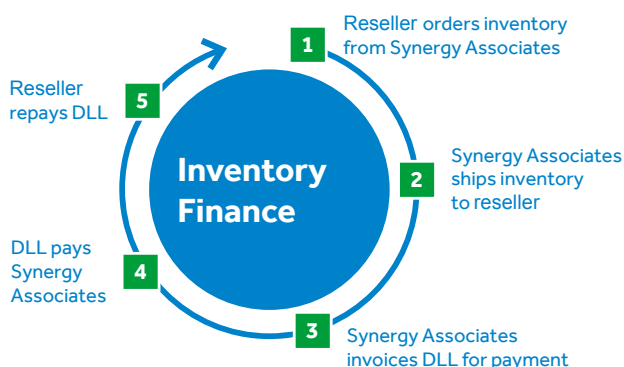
Inventory Finance

1 Reseller orders inventory from Synergy Associates

2 Synergy Associates ships inventory to reseller

3 Synergy Associates invoices DLL for payment

4 DLL pays Synergy Associates

5 Reseller repays DLL